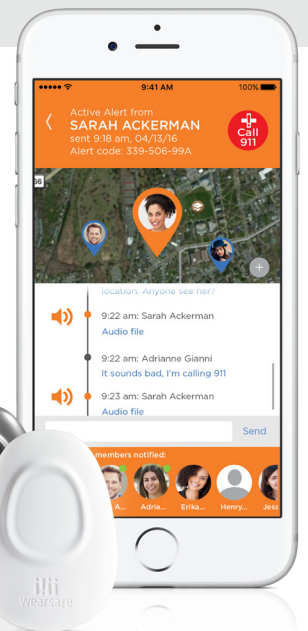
9:41 AM
100%

Active Alert from
SARAH ACKERMAN
sent 9:18 am, 04/13/16
Alert code: 339-506-99A

Call 911

36

location. Anyone see her?

9:22 am: Sarah Ackerman
Audio file

9:22 am: Adrianne Gianni
It sounds bad, I'm calling 911

9:23 am: Sarah Ackerman
Audio file

Send

members notified:

A... Adria... Erika... Henry... Jess

wearsafe